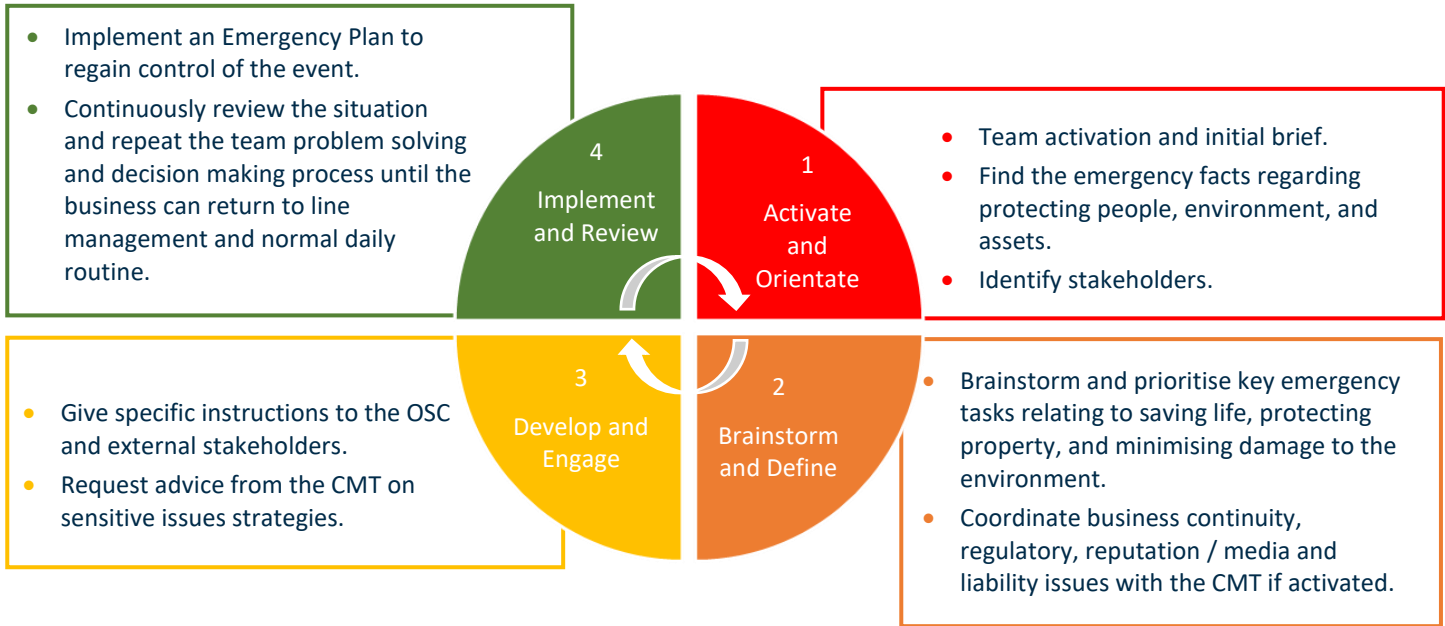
- Implement an Emergency Plan to regain control of the event.
- Continuously review the situation and repeat the team problem solving and decision making process until the business can return to line management and normal daily routine.

4
Implement and Review

1
Activate and Orientate

- Team activation and initial brief.
- Find the emergency facts regarding protecting people, environment, and assets.
- Identify stakeholders.

- Give specific instructions to the OSC and external stakeholders.
- Request advice from the CMT on sensitive issues strategies.

3
Develop and Engage

2
Brainstorm and Define

- Brainstorm and prioritise key emergency tasks relating to saving life, protecting property, and minimising damage to the environment.
- Coordinate business continuity, regulatory, reputation / media and liability issues with the CMT if activated.